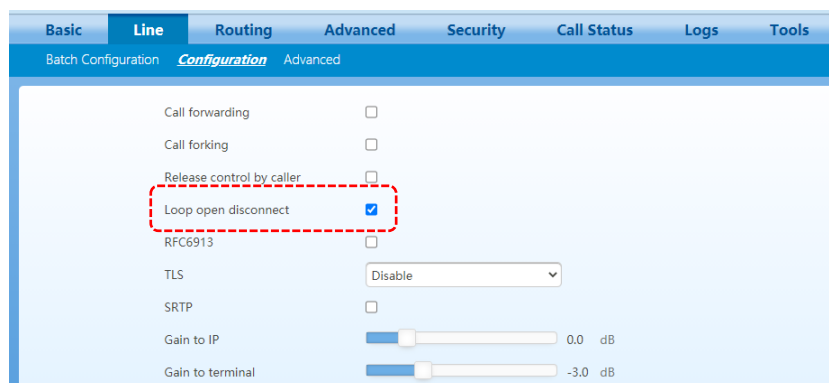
Basic Line Routing Advanced Security Call Status Logs Tools

Batch Configuration Configuration Advanced

Call forwarding

Call forking

Release control by caller

Loop open disconnect

RFC6913

TLS Disable

SRTP

Gain to IP 0.0 dB

Gain to terminal -3.0 dB